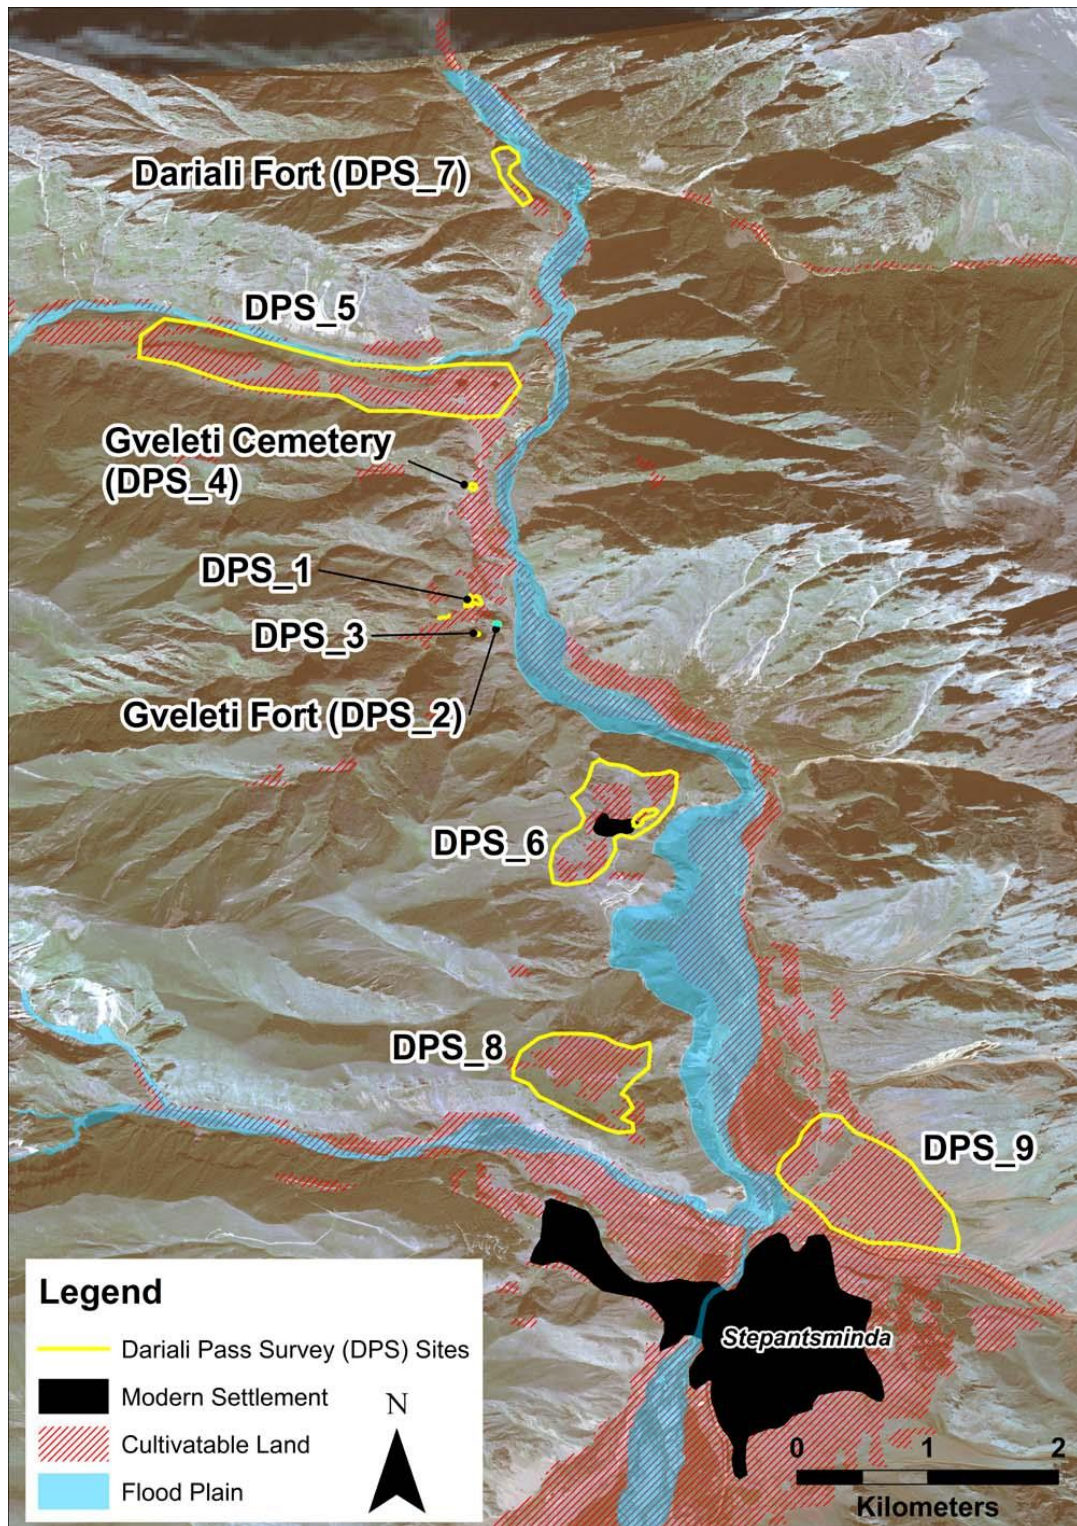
Dariali Fort (DPS_7)

DPS_5

Gveleti Cemetery (DPS_4)

DPS_1

DPS_3

Gveleti Fort (DPS_2)

DPS_6

DPS_8

DPS_9

Stepantsminda

Legend
Dariali Pass Survey (DPS) Sites
Modern Settlement
Cultivatable Land
Flood Plain

N

0 1 2
Kilometers